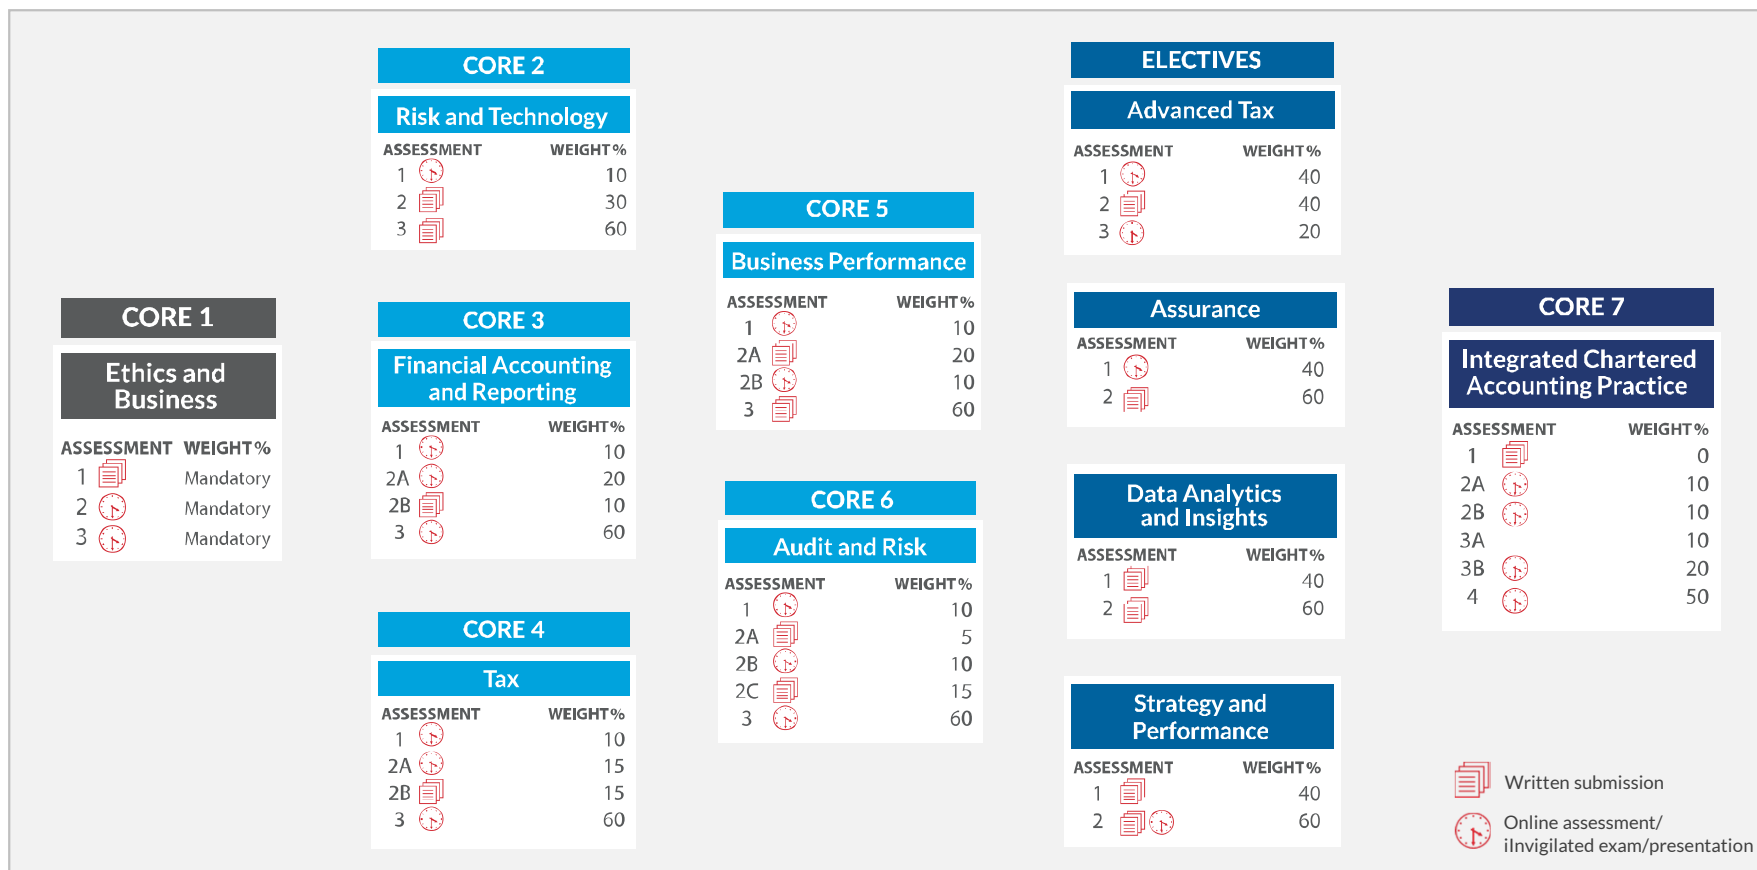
CORE 1

Ethics and Business

| ASSESSMENT | WEIGHT% |
|---|---|
| 1 | Mandatory |
| 2 | Mandatory |
| 3 | Mandatory |

CORE 2

Risk and Technology

| ASSESSMENT | WEIGHT% |
|---|---|
| 1 | 10 |
| 2 | 30 |
| 3 | 60 |

CORE 3

Financial Accounting and Reporting

| ASSESSMENT | WEIGHT% |
|---|---|
| 1 | 10 |
| 2A | 20 |
| 2B | 10 |
| 3 | 60 |

CORE 4

Tax

| ASSESSMENT | WEIGHT% |
|---|---|
| 1 | 10 |
| 2A | 15 |
| 2B | 15 |
| 3 | 60 |

CORE 5

Business Performance

| ASSESSMENT | WEIGHT% |
|---|---|
| 1 | 10 |
| 2A | 20 |
| 2B | 10 |
| 3 | 60 |

CORE 6

Audit and Risk

| ASSESSMENT | WEIGHT% |
|---|---|
| 1 | 10 |
| 2A | 5 |
| 2B | 10 |
| 2C | 15 |
| 3 | 60 |

ELECTIVES

Advanced Tax

| ASSESSMENT | WEIGHT% |
|---|---|
| 1 | 40 |
| 2 | 40 |
| 3 | 20 |

Assurance

| ASSESSMENT | WEIGHT% |
|---|---|
| 1 | 40 |
| 2 | 60 |

Data Analytics and Insights

| ASSESSMENT | WEIGHT% |
|---|---|
| 1 | 40 |
| 2 | 60 |

Strategy and Performance

| ASSESSMENT | WEIGHT% |
|---|---|
| 1 | 40 |
| 2 | 60 |

CORE 7

Integrated Chartered Accounting Practice

| ASSESSMENT | WEIGHT% |
|---|---|
| 1 | 0 |
| 2A | 10 |
| 2B | 10 |
| 3A | 10 |
| 3B | 20 |
| 4 | 50 |

Written submission

Online assessment/ iInvigilated exam/presentation